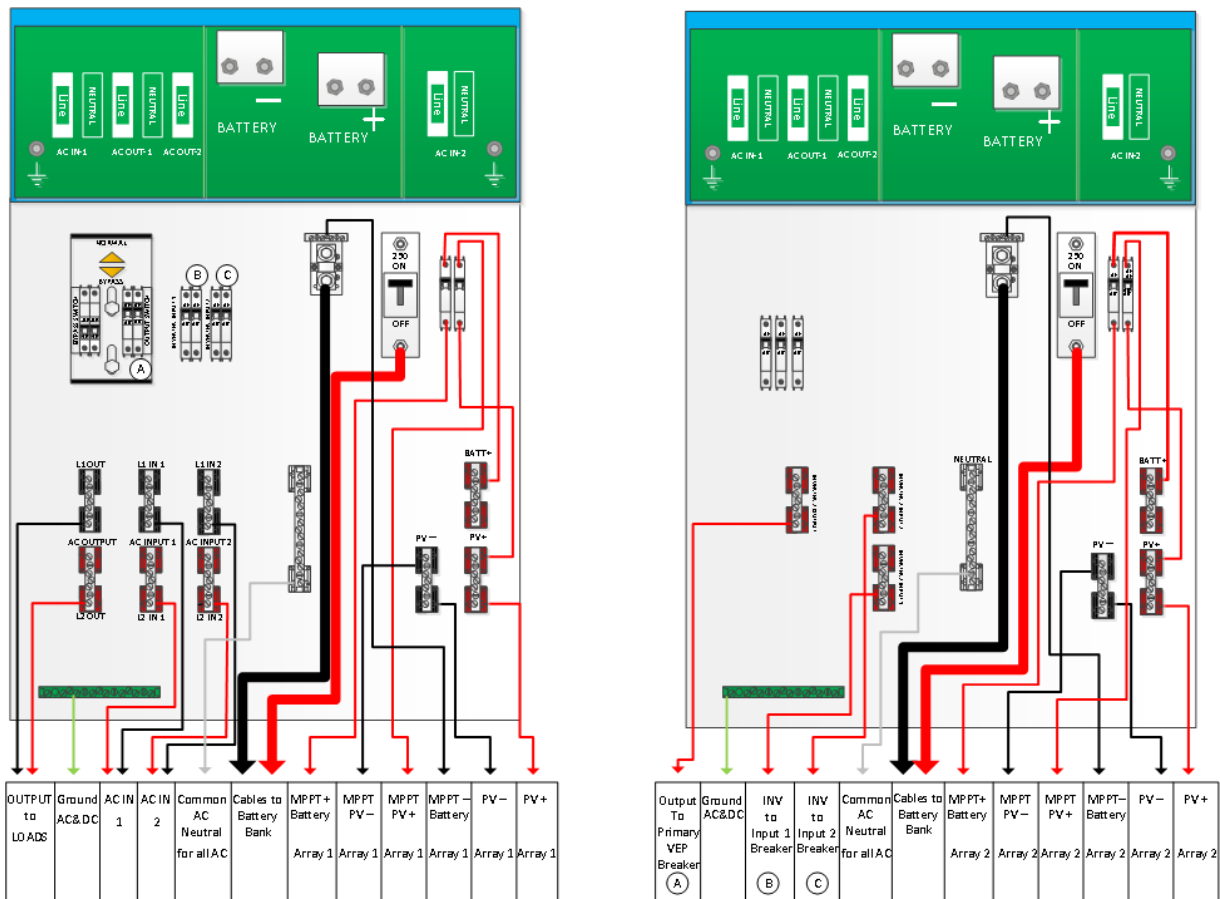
Line NEUTRAL Line NEUTRAL Line
AC IN-1 AC OUT-1 AC OUT-2
BATTERY — BATTERY +
Line NEUTRAL
AC IN-2

NORMAL
BYPASS
A B C
250 ON
OFF

L1 OUT L1 IN 1 L1 IN 2
AC OUTPUT AC INPUT 1 AC INPUT 2
L2 OUT L2 IN 1 L2 IN 2
BATT+
PV — PV+

| OUTPUT to LOADS | Ground AC&DC | AC IN 1 | AC IN 2 | Common AC Neutral for all AC | Cables to Battery Bank | MPPT+ Battery Array 1 | MPPT PV – Array 1 | MPPT PV+ Array 1 | MPPT – Battery Array 1 | PV – Array 1 | PV + Array 1 |
|---|---|---|---|---|---|---|---|---|---|---|---|

Line NEUTRAL Line NEUTRAL Line
AC IN-1 AC OUT-1 AC OUT-2
BATTERY — BATTERY +
Line NEUTRAL
AC IN-2

250 ON
OFF
NEUTRAL
BATT+
PV — PV+

| Output To Primary VEP Breaker (A) | Ground AC&DC | INV to Input 1 Breaker (B) | INV to Input 2 Breaker (C) | Common AC Neutral for all AC | Cables to Battery Bank | MPPT+ Battery Array 2 | MPPT PV – Array 2 | MPPT PV+ Array 2 | MPPT– Battery Array 2 | PV – Array 2 | PV + Array 2 |
|---|---|---|---|---|---|---|---|---|---|---|---|